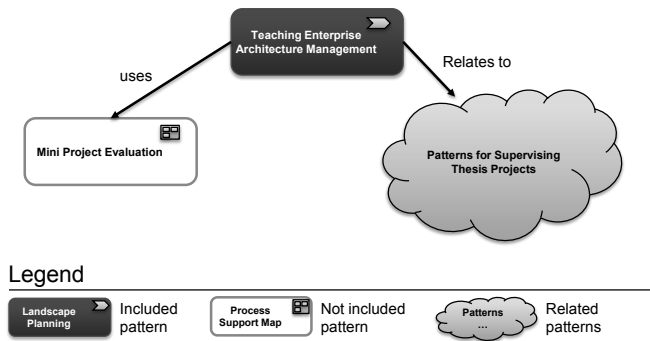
Teaching Enterprise Architecture Management

uses

Relates to

Mini Project Evaluation

Patterns for Supervising Thesis Projects

Legend

Landscape Planning

Included pattern

Process Support Map

Not included pattern

Patterns …

Related patterns